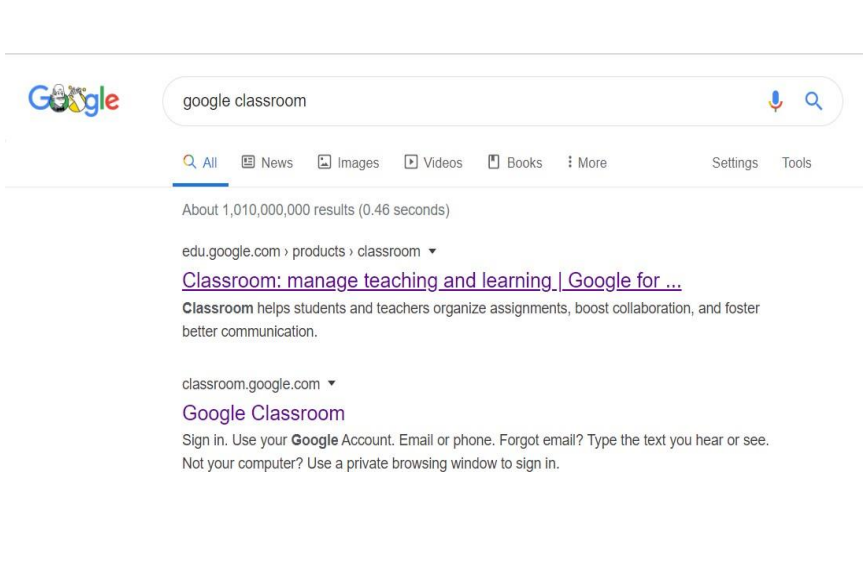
Google

google classroom

All News Images Videos Books More Settings Tools

About 1,010,000,000 results (0.46 seconds)

edu.google.com › products › classroom ▾

Classroom: manage teaching and learning | Google for ...

**Classroom** helps students and teachers organize assignments, boost collaboration, and foster better communication.

classroom.google.com ▾

Google Classroom

Sign in. Use your **Google** Account. Email or phone. Forgot email? Type the text you hear or see. Not your computer? Use a private browsing window to sign in.